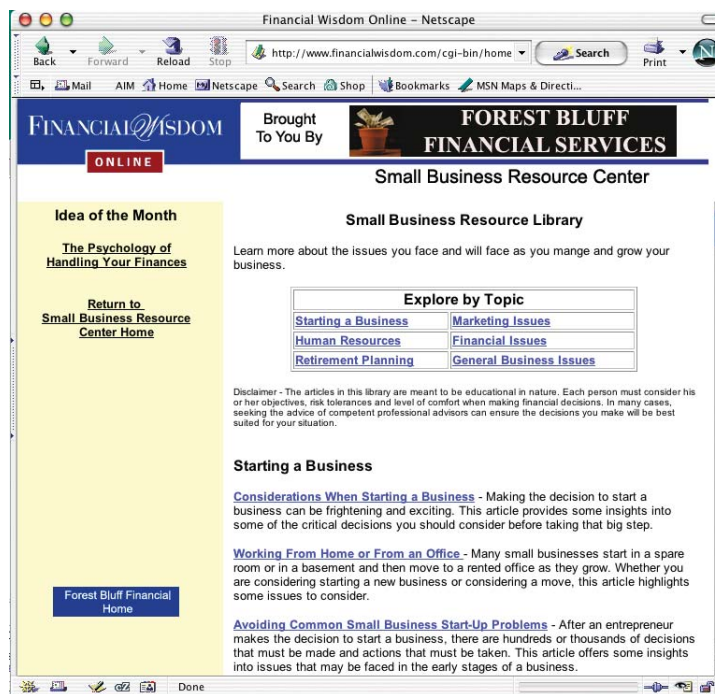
Financial Wisdom Online - Netscape

Back Forward Reload Stop http://www.financialwisdom.com/cgi-bin/home Search Print

Mail AIM Home Netscape Search Shop Bookmarks MSN Maps & Directi...

FINANCIAL WISDOM ONLINE

Brought To You By

FOREST BLUFF FINANCIAL SERVICES

Small Business Resource Center

Idea of the Month

The Psychology of Handling Your Finances

Return to Small Business Resource Center Home

Forest Bluff Financial Home

Small Business Resource Library

Learn more about the issues you face and will face as you mange and grow your business.

| Explore by Topic | |
|---|---|
| Starting a Business | Marketing Issues |
| Human Resources | Financial Issues |
| Retirement Planning | General Business Issues |

Disclaimer - The articles in this library are meant to be educational in nature. Each person must consider his or her objectives, risk tolerances and level of comfort when making financial decisions. In many cases, seeking the advice of competent professional advisors can ensure the decisions you make will be best suited for your situation.

Starting a Business

Considerations When Starting a Business - Making the decision to start a business can be frightening and exciting. This article provides some insights into some of the critical decisions you should consider before taking that big step.

Working From Home or From an Office - Many small businesses start in a spare room or in a basement and then move to a rented office as they grow. Whether you are considering starting a new business or considering a move, this article highlights some issues to consider.

Avoiding Common Small Business Start-Up Problems - After an entrepreneur makes the decision to start a business, there are hundreds or thousands of decisions that must be made and actions that must be taken. This article offers some insights into issues that may be faced in the early stages of a business.

Done